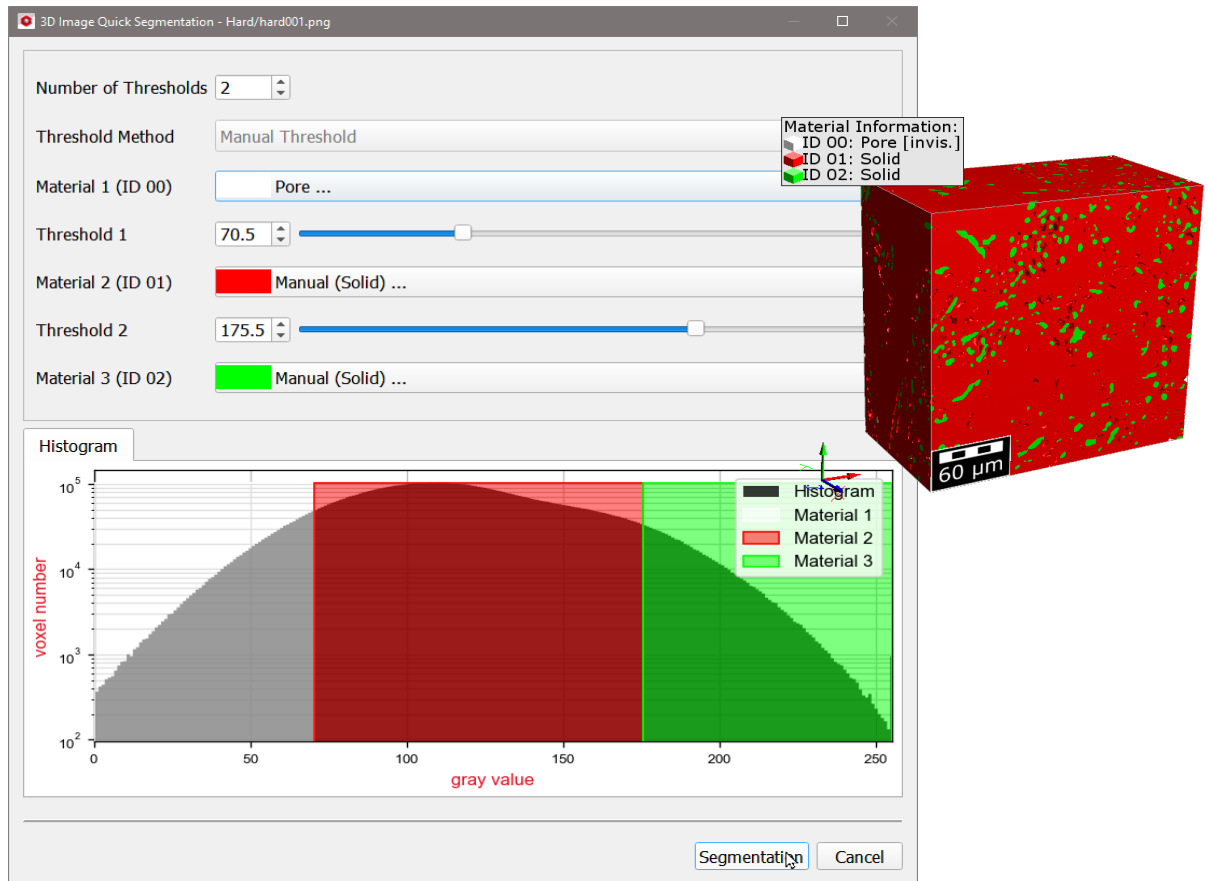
3D Image Quick Segmentation - Hard/hard001.png

Number of Thresholds 2

Threshold Method Manual Threshold

Material 1 (ID 00) Pore ...

Threshold 1 70.5

Material 2 (ID 01) Manual (Solid) ...

Threshold 2 175.5

Material 3 (ID 02) Manual (Solid) ...

Material Information:
ID 00: Pore [invis.]
ID 01: Solid
ID 02: Solid

60 µm

Histogram

Histogram
Material 1
Material 2
Material 3

$10^5$
$10^4$
$10^3$
$10^2$
voxel number

0 50 100 150 200 250
gray value

Segmentation Cancel